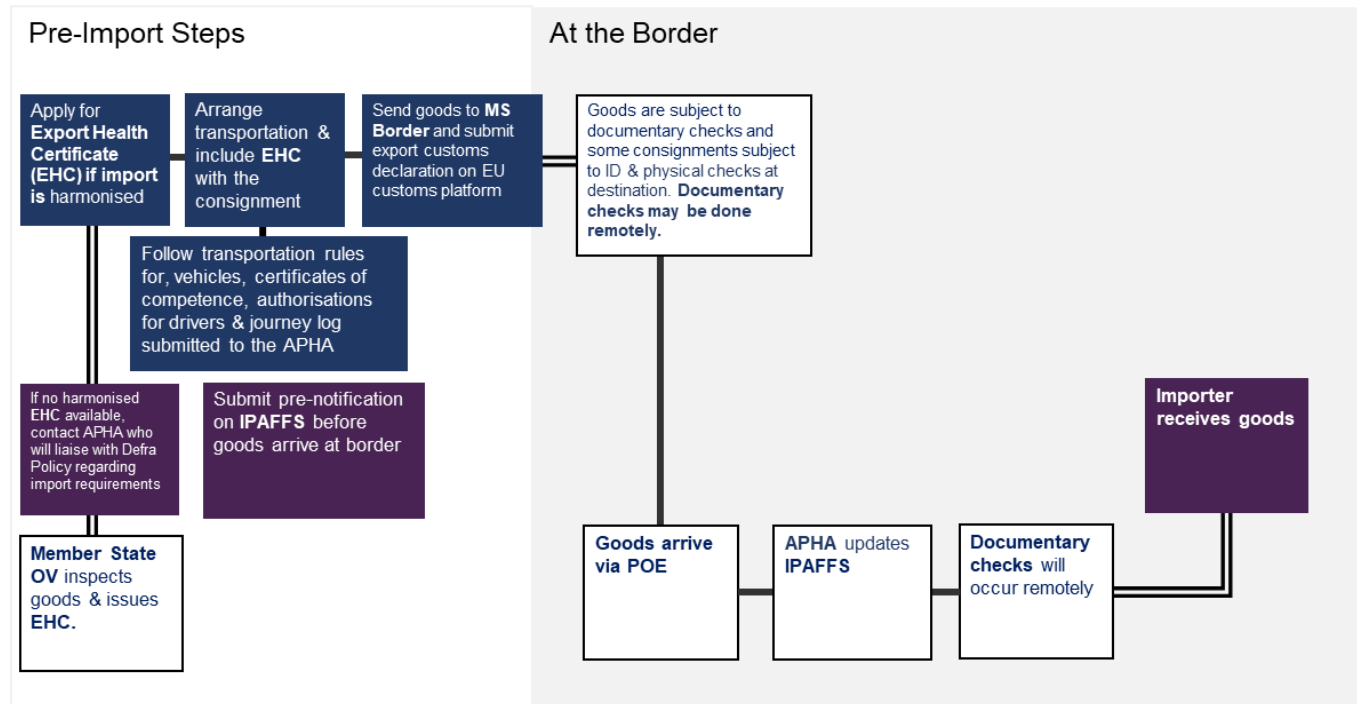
Pre-Import Steps

At the Border

Apply for **Export Health Certificate (EHC) if import is** harmonised

Arrange transportation & include **EHC** with the consignment

Send goods to **MS Border** and submit export customs declaration on EU customs platform

Goods are subject to documentary checks and some consignments subject to ID & physical checks at destination. **Documentary checks may be done remotely.**

Follow transportation rules for, vehicles, certificates of competence, authorisations for drivers & journey log submitted to the APHA

If no harmonised **EHC** available, contact APHA who will liaise with Defra Policy regarding import requirements

Submit pre-notification on **IPAFFS** before goods arrive at border

**Importer receives goods**

**Member State OV** inspects goods & issues **EHC.**

**Goods arrive via POE**

**APHA** updates **IPAFFS**

**Documentary checks** will occur remotely